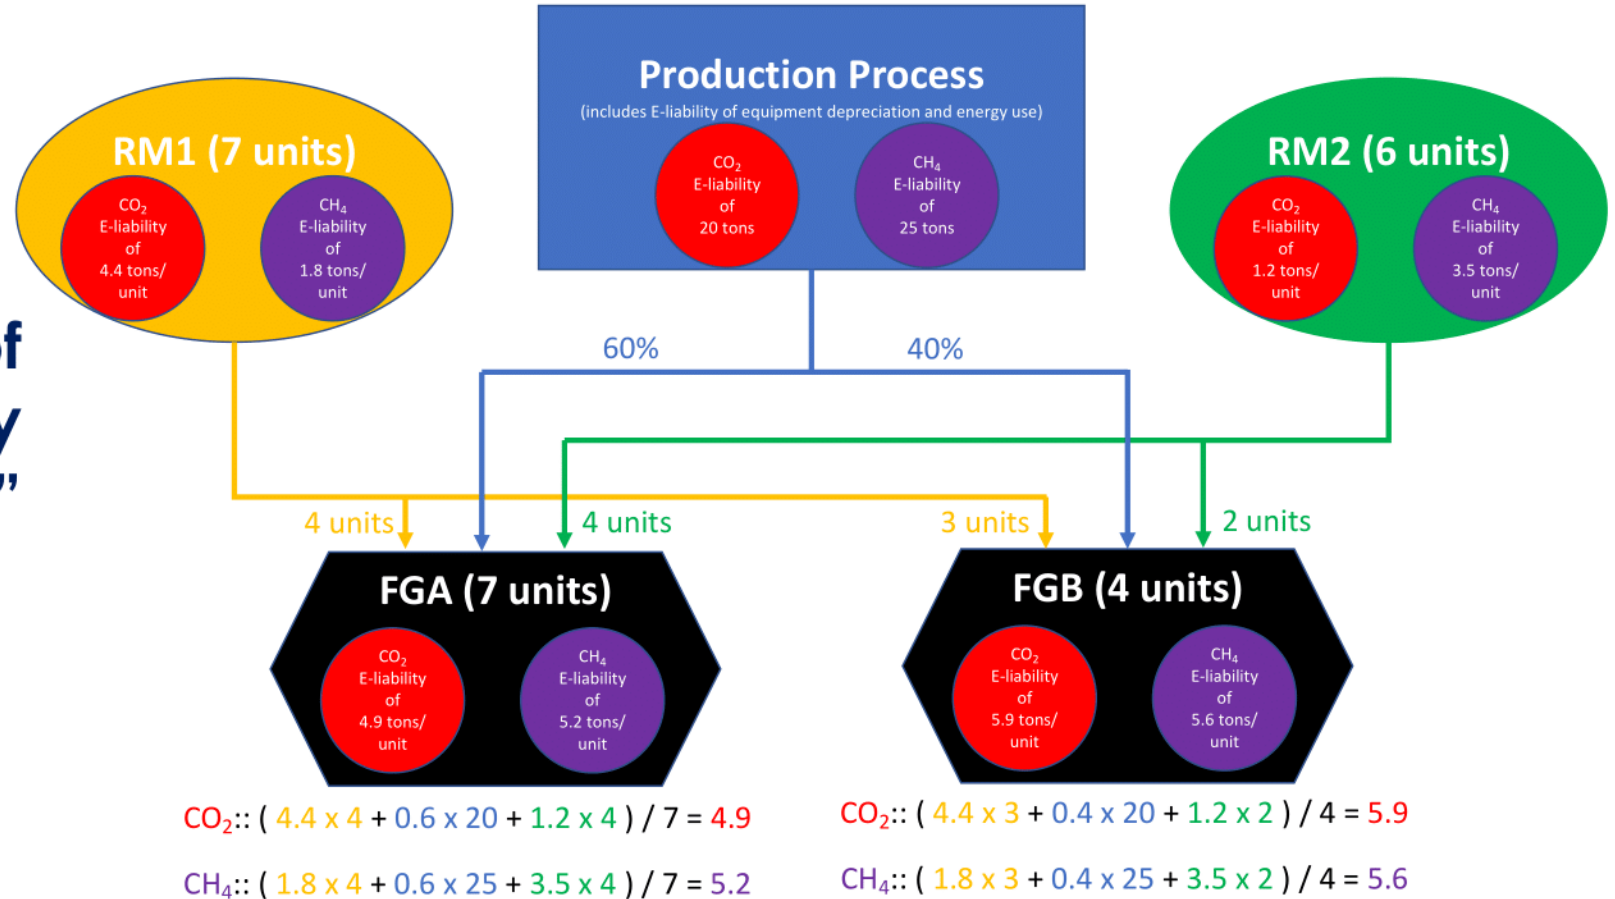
Production Process
(includes E-liability of equipment depreciation and energy use)

$CO_2$ E-liability of 20 tons

$CH_4$ E-liability of 25 tons

RM1 (7 units)

$CO_2$ E-liability of 4.4 tons/ unit

$CH_4$ E-liability of 1.8 tons/ unit

RM2 (6 units)

$CO_2$ E-liability of 1.2 tons/ unit

$CH_4$ E-liability of 3.5 tons/ unit

f

y

,,

60%

40%

4 units

4 units

3 units

2 units

FGA (7 units)

$CO_2$ E-liability of 4.9 tons/ unit

$CH_4$ E-liability of 5.2 tons/ unit

FGB (4 units)

$CO_2$ E-liability of 5.9 tons/ unit

$CH_4$ E-liability of 5.6 tons/ unit

$CO_2$:: ( 4.4 x 4 + 0.6 x 20 + 1.2 x 4 ) / 7 = 4.9

$CH_4$:: ( 1.8 x 4 + 0.6 x 25 + 3.5 x 4 ) / 7 = 5.2

$CO_2$:: ( 4.4 x 3 + 0.4 x 20 + 1.2 x 2 ) / 4 = 5.9

$CH_4$:: ( 1.8 x 3 + 0.4 x 25 + 3.5 x 2 ) / 4 = 5.6